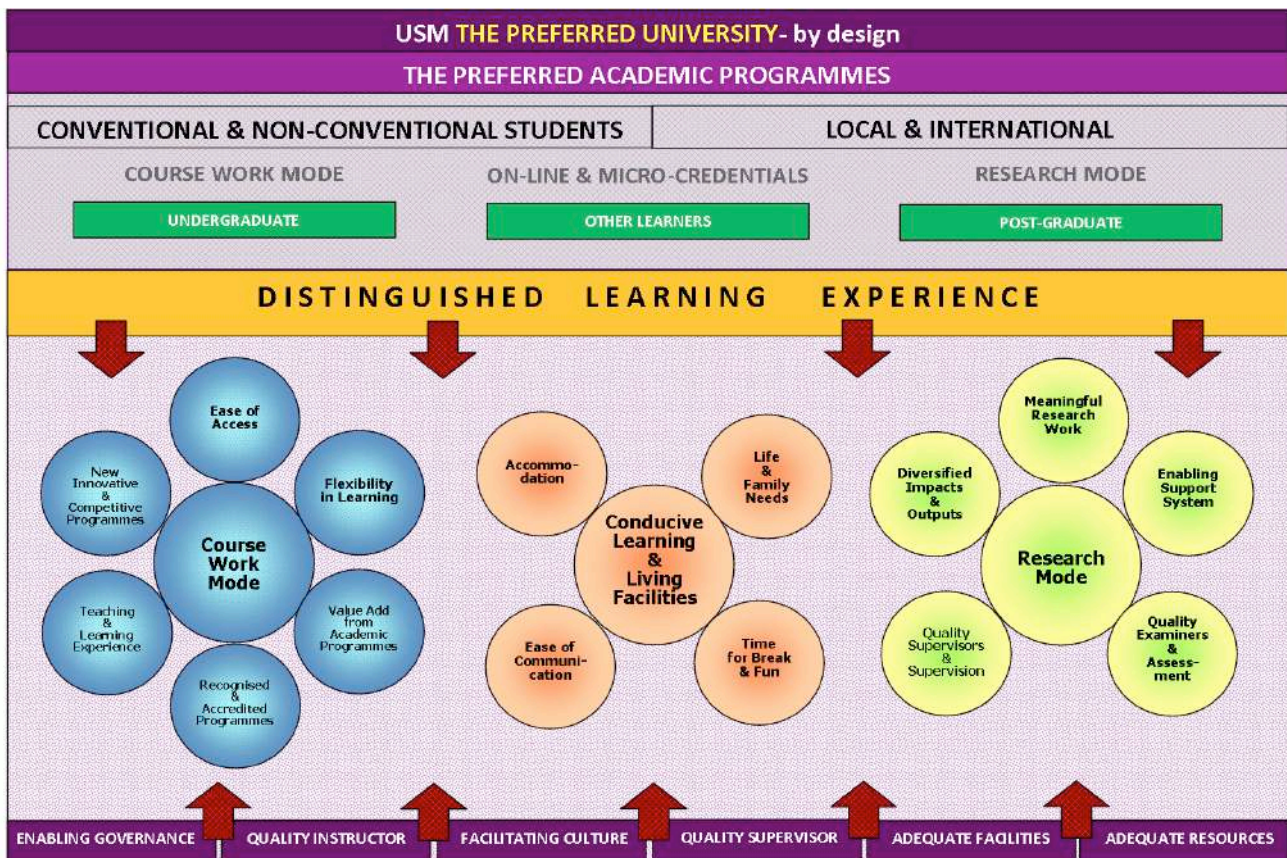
USM THE PREFERRED UNIVERSITY- by design

THE PREFERRED ACADEMIC PROGRAMMES

| CONVENTIONAL & NON-CONVENTIONAL STUDENTS | LOCAL & INTERNATIONAL |
|---|---|

COURSE WORK MODE

UNDERGRADUATE

ON-LINE & MICRO-CREDENTIALS

OTHER LEARNERS

RESEARCH MODE

POST-GRADUATE

DISTINGUISHED LEARNING EXPERIENCE

Ease of Access

New Innovative & Competitive Programmes

Flexibility in Learning

Course Work Mode

Teaching & Learning Experience

Value Add from Academic Programmes

Recognised & Accredited Programmes

Accommo-dation

Life & Family Needs

Conducive Learning & Living Facilities

Ease of Communi-cation

Time for Break & Fun

Meaningful Research Work

Diversified Impacts & Outputs

Enabling Support System

Research Mode

Quality Supervisors & Supervision

Quality Examiners & Assess-ment

ENABLING GOVERNANCE

QUALITY INSTRUCTOR

FACILITATING CULTURE

QUALITY SUPERVISOR

ADEQUATE FACILITIES

ADEQUATE RESOURCES